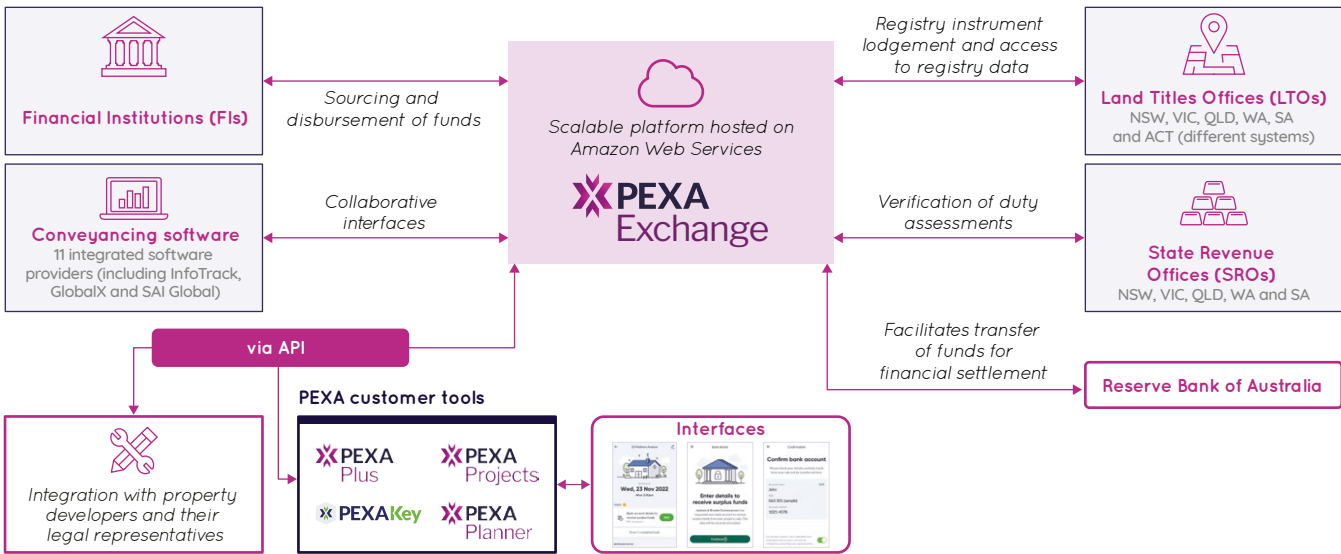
Financial Institutions (FIs)

Sourcing and disbursement of funds

Scalable platform hosted on Amazon Web Services

PEXA Exchange

Registry instrument lodgement and access to registry data

Land Titles Offices (LTOs)
NSW, VIC, QLD, WA, SA and ACT (different systems)

Conveyancing software
11 integrated software providers (including InfoTrack, GlobalX and SAI Global)

Collaborative interfaces

Verification of duty assessments

State Revenue Offices (SROs)
NSW, VIC, QLD, WA and SA

via API

Facilitates transfer of funds for financial settlement

Reserve Bank of Australia

PEXA customer tools

PEXA Plus

PEXA Projects

PEXAKey

PEXA Planner

Interfaces

Wed, 23 Nov 2022

Enter details to receive surplus funds

Confirm bank account

Integration with property developers and their legal representatives